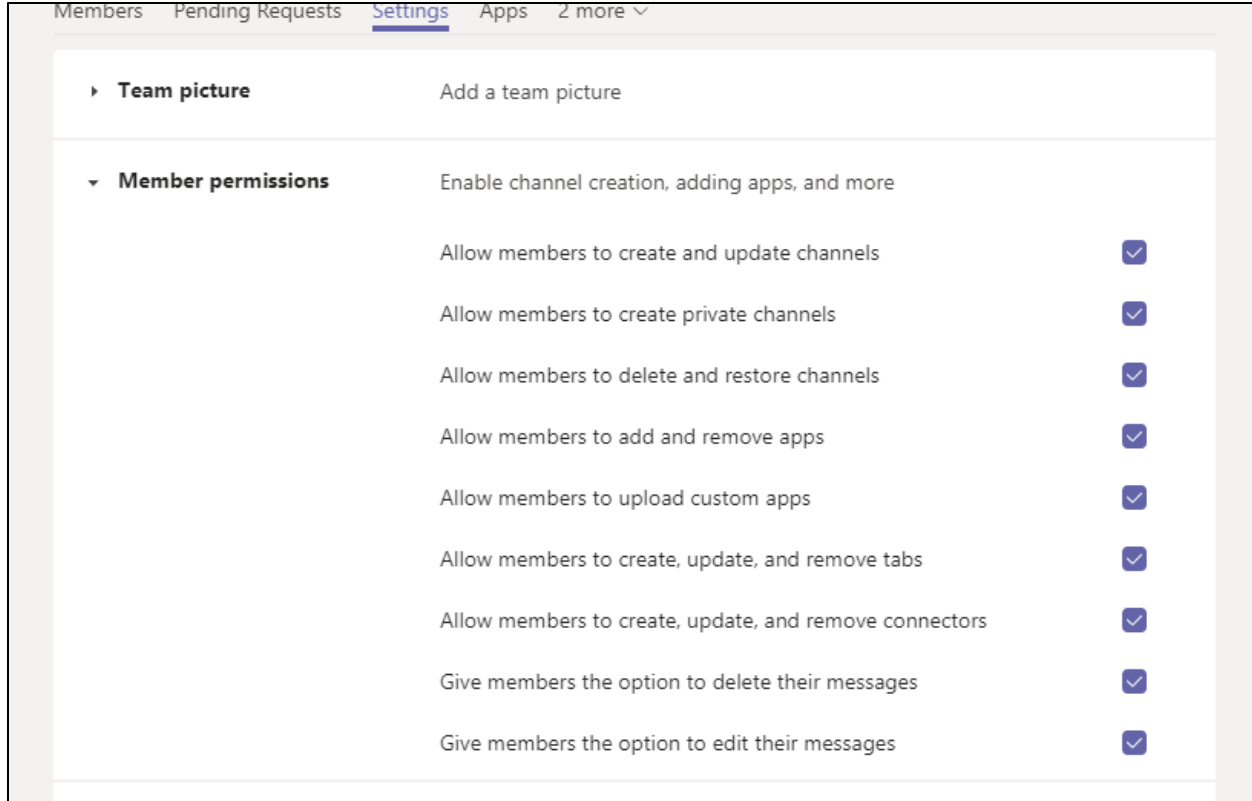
Members Pending Requests Settings Apps 2 more

Team picture

Add a team picture

Member permissions

Enable channel creation, adding apps, and more

Allow members to create and update channels

Allow members to create private channels

Allow members to delete and restore channels

Allow members to add and remove apps

Allow members to upload custom apps

Allow members to create, update, and remove tabs

Allow members to create, update, and remove connectors

Give members the option to delete their messages

Give members the option to edit their messages